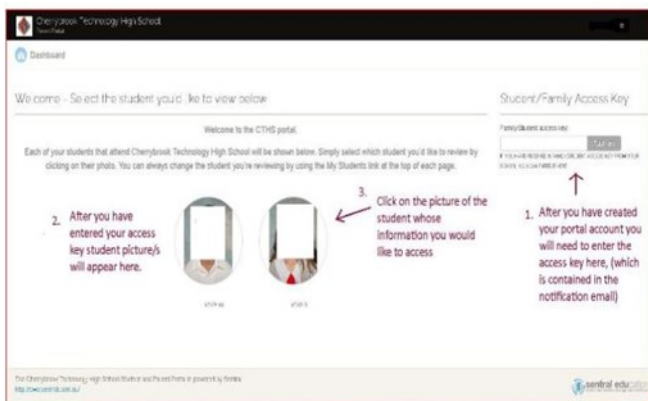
Cherrybrook Technology High School
Parent Portal

Dashboard

We come - Se ect the student you'd ike to view below

Welcome to the CTHS portal.

Each of your students that attend Cherrybrook Technology High School will be shown below. Simply select which student you'd like to review by clicking on their photo. You can always change the student you're reviewing by using the My Students link at the top of each page.

2. After you have entered your access key student picture/s will appear here.

3. Click on the picture of the student whose information you would like to access

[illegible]

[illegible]

Student/Family Access Key

Family/Student access key

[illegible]

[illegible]

1. After you have created your portal account you will need to enter the access key here, (which is contained in the notification email)

The Cherrybrook Technology High School Student and Parent Portal is powered by Sentral
http://www.sentral.com.au/

sentral education